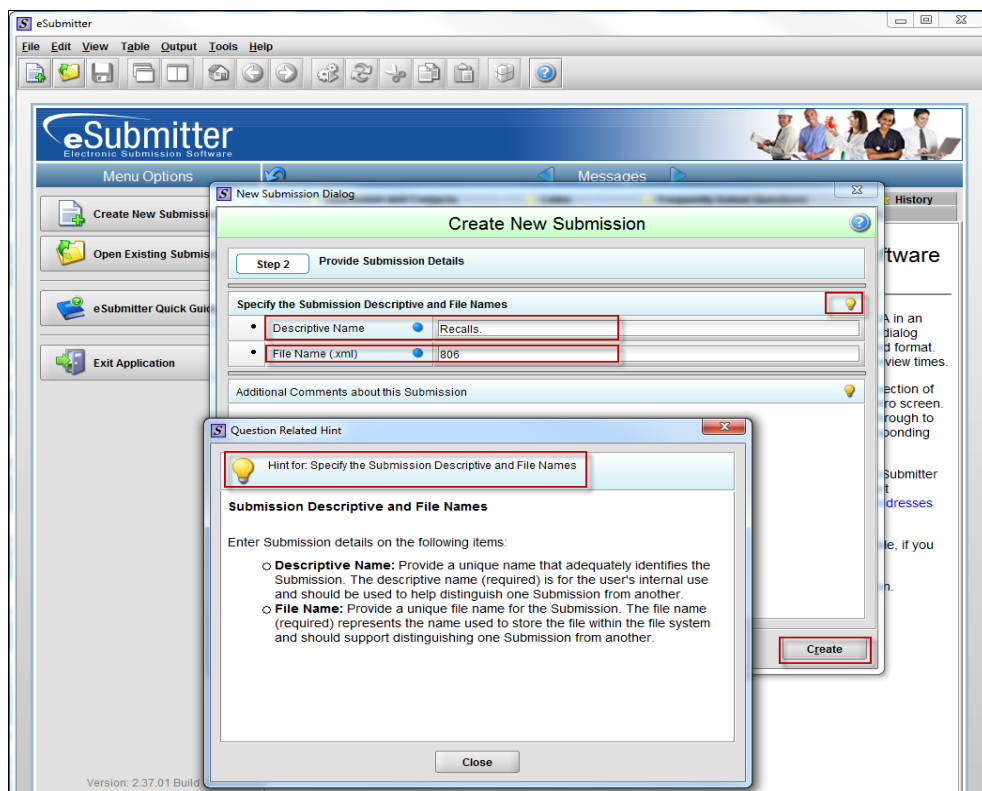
eSubmitter

File Edit View Table Output Tools Help

eSubmitter
Electronic Submission Software

Menu Options

Messages

Create New Submissi

Open Existing Submis

eSubmitter Quick Guid

Exit Application

Version: 2.37.01 Build

History

ftware

A in an
dialog
d format.
view times.

ection of
ro screen.
rough to
ponding

Submitter
t
dresses

le, if you

n.

New Submission Dialog

Create New Submission

Step 2 Provide Submission Details

Specify the Submission Descriptive and File Names

Descriptive Name Recalls.

File Name (.xml) 806

Additional Comments about this Submission

Create

Question Related Hint

Hint for: Specify the Submission Descriptive and File Names

Submission Descriptive and File Names

Enter Submission details on the following items:

○ Descriptive Name: Provide a unique name that adequately identifies the Submission. The descriptive name (required) is for the user's internal use and should be used to help distinguish one Submission from another.
○ File Name: Provide a unique file name for the Submission. The file name (required) represents the name used to store the file within the file system and should support distinguishing one Submission from another.

Close